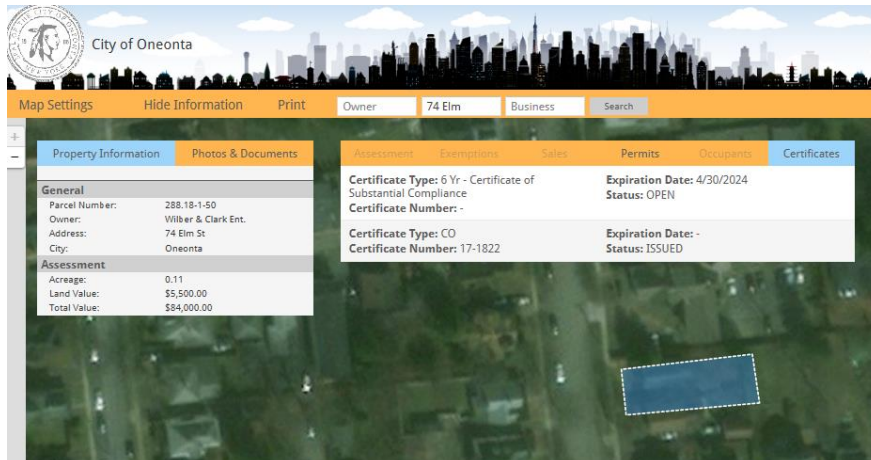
City of Oneonta

Map Settings Hide Information Print Owner 74 Elm Business Search

+
−

Property Information Photos & Documents

General
Parcel Number: 288.18-1-50
Owner: Wilber & Clark Ent.
Address: 74 Elm St
City: Oneonta
Assessment
Acreage: 0.11
Land Value: $5,500.00
Total Value: $84,000.00

Assessment Exemptions Sales Permits Occupants Certificates

Certificate Type: 6 Yr - Certificate of Substantial Compliance
Certificate Number: -
Expiration Date: 4/30/2024
Status: OPEN

Certificate Type: CO
Certificate Number: 17-1822
Expiration Date: -
Status: ISSUED